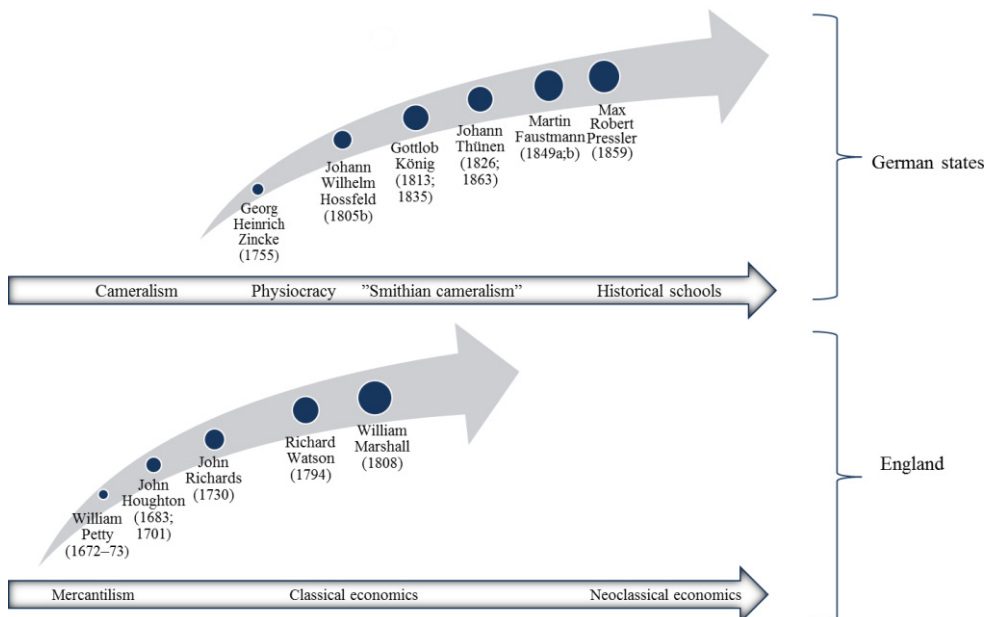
Georg Heinrich Zincke (1755)

Johann Wilhelm Hossfeld (1805b)

Gottlob König (1813; 1835)

Johann Thünen (1826; 1863)

Martin Faustmann (1849a;b)

Max Robert Pressler (1859)

German states

Cameralism Physiocracy "Smithian cameralism" Historical schools

William Petty (1672–73)

John Houghton (1683; 1701)

John Richards (1730)

Richard Watson (1794)

William Marshall (1808)

England

Mercantilism Classical economics Neoclassical economics